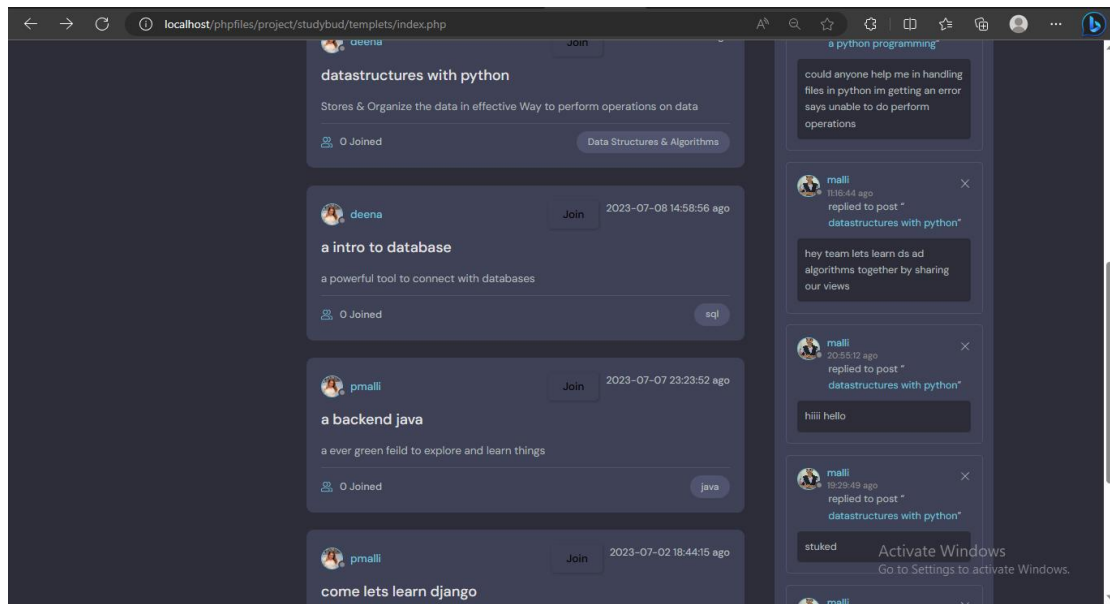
localhost/phpfiles/project/studybud/templets/index.php

deena
Join
datastructures with python
Stores & Organize the data in effective Way to perform operations on data
0 Joined
Data Structures & Algorithms

deena
Join
2023-07-08 14:58:56 ago
a intro to database
a powerful tool to connect with databases
0 Joined
sql

pmalli
Join
2023-07-07 23:23:52 ago
a backend java
a ever green feild to explore and learn things
0 Joined
java

pmalli
Join
2023-07-02 18:44:15 ago
come lets learn django

a python programming"
could anyone help me in handling files in python im getting an error says unable to do perform operations

malli
11:16:44 ago
×
replied to post "
datastructures with python"
hey team lets learn ds ad algorithms together by sharing our views

malli
20:55:12 ago
×
replied to post "
datastructures with python"
hiiii hello

malli
19:29:49 ago
×
replied to post "
datastructures with python"
stuked

malli

Activate Windows
Go to Settings to activate Windows.